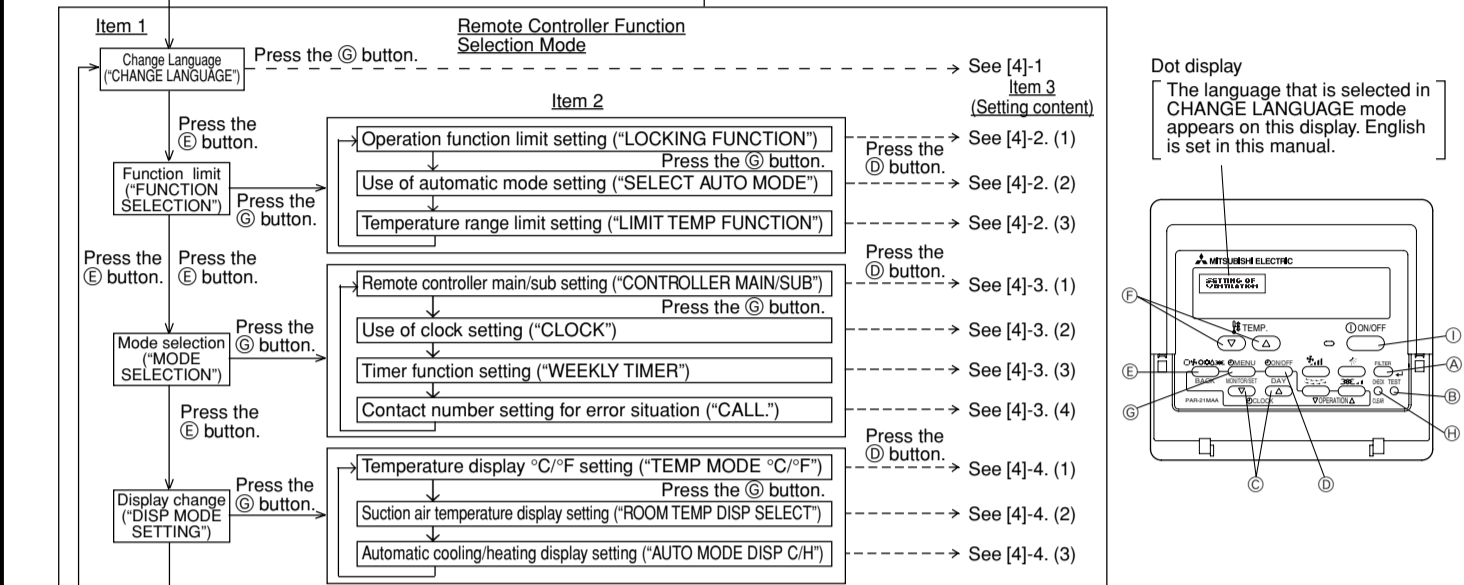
Item 1

Remote Controller Function Selection Mode

Change Language ("CHANGE LANGUAGE")

Press the Ⓖ button.

See [4]-1

Item 3 (Setting content)

Item 2

Press the Ⓔ button.

Function limit ("FUNCTION SELECTION")

Press the Ⓖ button.

Operation function limit setting ("LOCKING FUNCTION")

Press the Ⓖ button.

Press the Ⓓ button.

See [4]-2. (1)

Use of automatic mode setting ("SELECT AUTO MODE")

See [4]-2. (2)

Temperature range limit setting ("LIMIT TEMP FUNCTION")

See [4]-2. (3)

Press the Ⓔ button.

Press the Ⓔ button.

Press the Ⓓ button.

Remote controller main/sub setting ("CONTROLLER MAIN/SUB")

See [4]-3. (1)

Press the Ⓖ button.

Mode selection ("MODE SELECTION")

Press the Ⓖ button.

Use of clock setting ("CLOCK")

See [4]-3. (2)

Timer function setting ("WEEKLY TIMER")

See [4]-3. (3)

Press the Ⓔ button.

Contact number setting for error situation ("CALL.")

See [4]-3. (4)

Press the Ⓓ button.

Display change ("DISP MODE SETTING")

Press the Ⓖ button.

Temperature display °C/°F setting ("TEMP MODE °C/°F")

See [4]-4. (1)

Press the Ⓖ button.

Suction air temperature display setting ("ROOM TEMP DISP SELECT")

See [4]-4. (2)

Automatic cooling/heating display setting ("AUTO MODE DISP C/H")

See [4]-4. (3)

Dot display

The language that is selected in CHANGE LANGUAGE mode appears on this display. English is set in this manual.

MITSUBISHI ELECTRIC

SETTING OF VENTILATION

Ⓕ TEMP. ON/OFF Ⓘ

Ⓔ BACK MENU MONITOR/SET ON/OFF DAY FILTER CHECK TEST CLEAR Ⓐ Ⓑ

CLOCK OPERATION

PAR-21MAA

Ⓖ Ⓒ Ⓓ Ⓗ